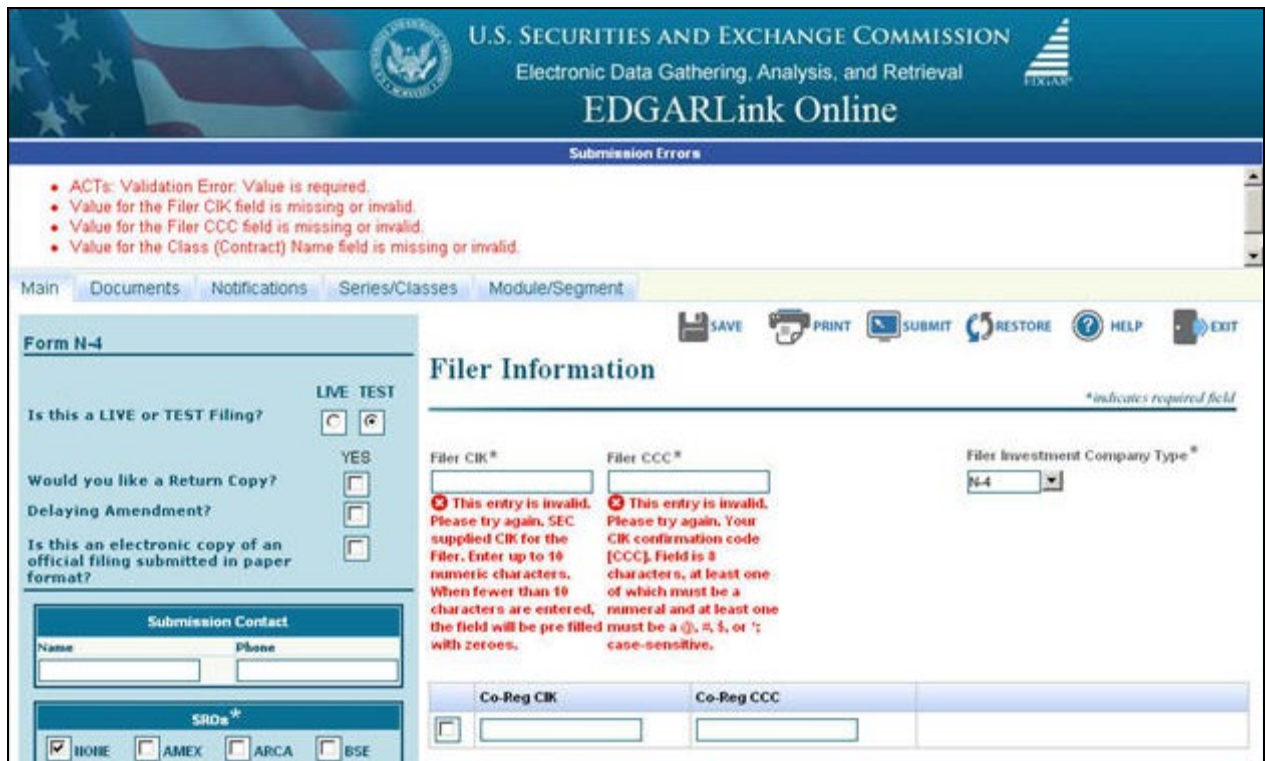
U.S. SECURITIES AND EXCHANGE COMMISSION
Electronic Data Gathering, Analysis, and Retrieval
EDGARLink Online

EDGAR

Submission Errors

• ACTs: Validation Error: Value is required.
• Value for the Filer CIK field is missing or invalid.
• Value for the Filer CCC field is missing or invalid.
• Value for the Class (Contract) Name field is missing or invalid.

Main | Documents | Notifications | Series/Classes | Module/Segment

Form N-4

LIVE TEST
Is this a LIVE or TEST Filing?

YES
Would you like a Return Copy?
Delaying Amendment?
Is this an electronic copy of an official filing submitted in paper format?

Submission Contact
Name
Phone

SROs*
NONE AMEX ARCA BSE

SAVE PRINT SUBMIT RESTORE HELP EXIT

Filer Information

*indicates required field

Filer CIK*
This entry is invalid. Please try again. SEC supplied CIK for the Filer. Enter up to 10 numeric characters. When fewer than 10 characters are entered, the field will be pre filled with zeroes.

Filer CCC*
This entry is invalid. Please try again. Your CIK confirmation code [CCC]. Field is 8 characters, at least one of which must be a numeral and at least one must be a @, #, $, or *; case-sensitive.

Filer Investment Company Type*
N-4

| | Co-Reg CIK | Co-Reg CCC | |
|---|---|---|---|
| | | | |